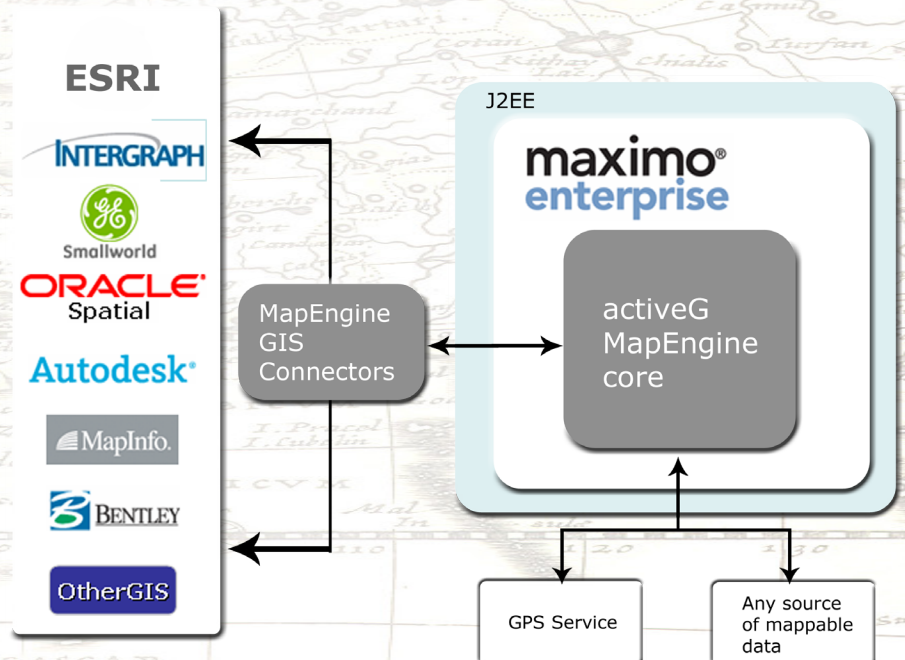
ESRI

INTERGRAPH

GE
Smallworld

ORACLE
Spatial

Autodesk

MapInfo.

BENTLEY

OtherGIS

MapEngine GIS Connectors

J2EE

maximo enterprise

activeG MapEngine core

GPS Service

Any source of mappable data